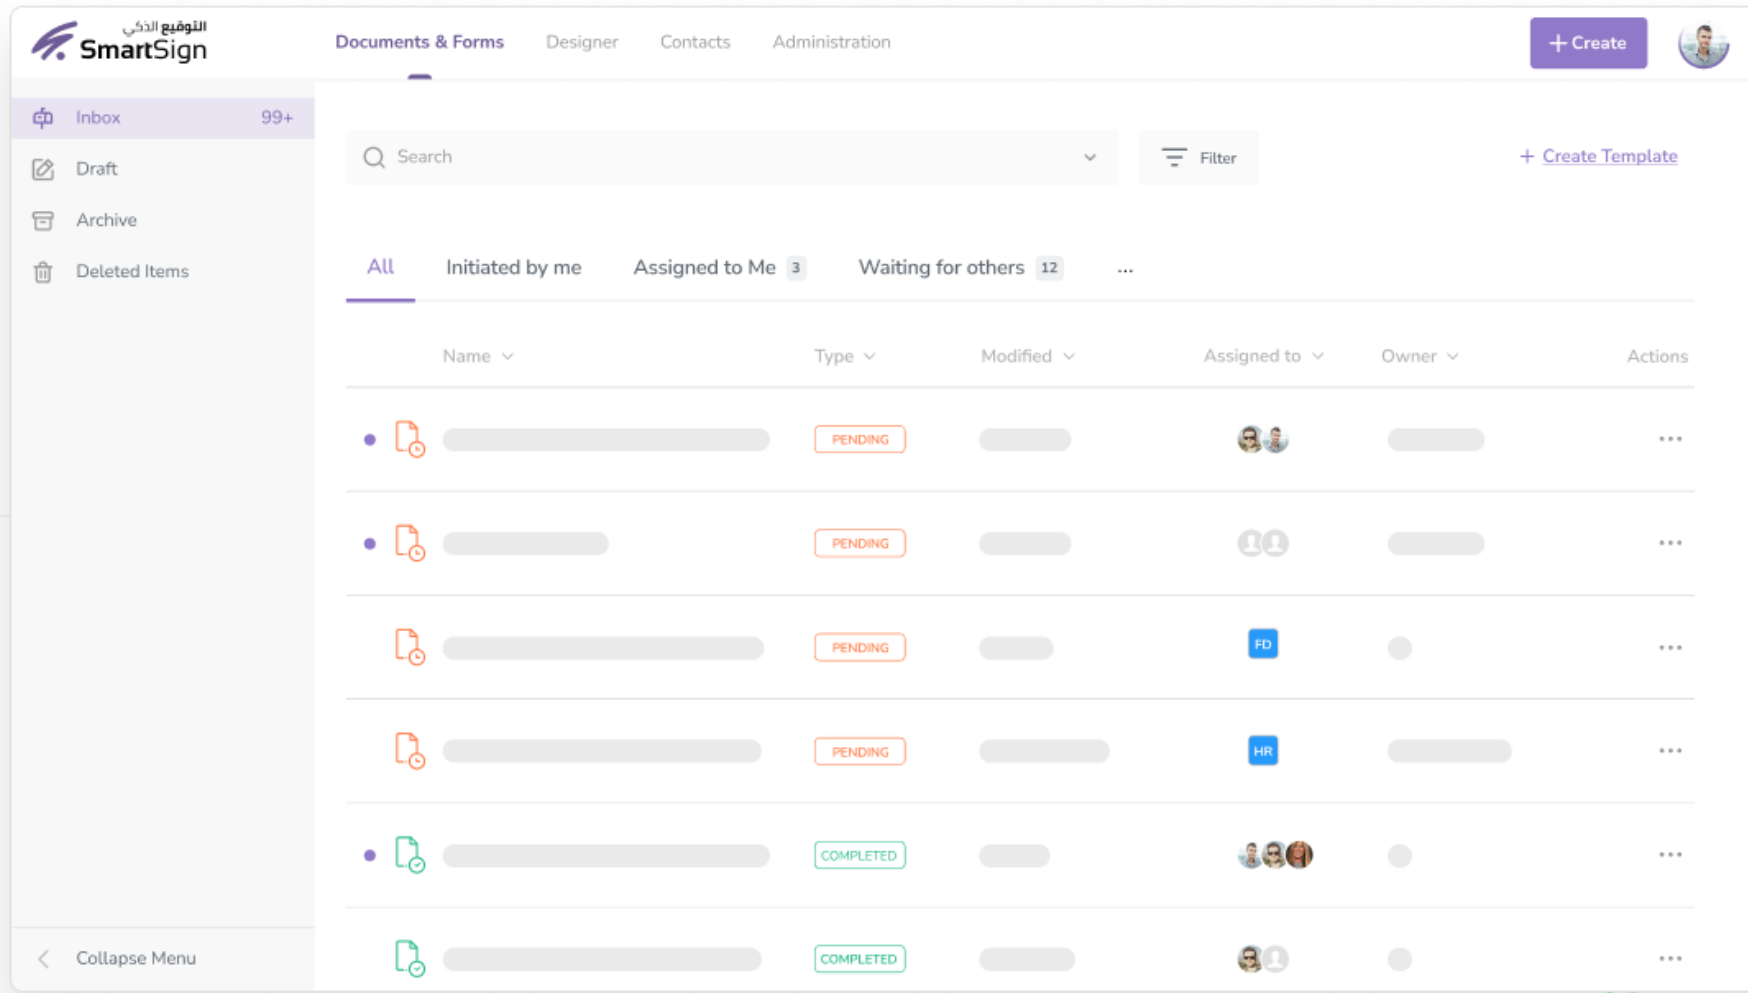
التوقيع الذكي
SmartSign

Documents & Forms
Designer
Contacts
Administration

+ Create

Inbox 99+
Draft
Archive
Deleted Items

Search

Filter

+ Create Template

All
Initiated by me
Assigned to Me 3
Waiting for others 12
...

| Name | Type | Modified | Assigned to | Owner | Actions |
|---|---|---|---|---|---|
| | PENDING | | | | ... |
| | PENDING | | | | ... |
| | PENDING | | FD | | ... |
| | PENDING | | HR | | ... |
| | COMPLETED | | | | ... |
| | COMPLETED | | | | ... |

Collapse Menu